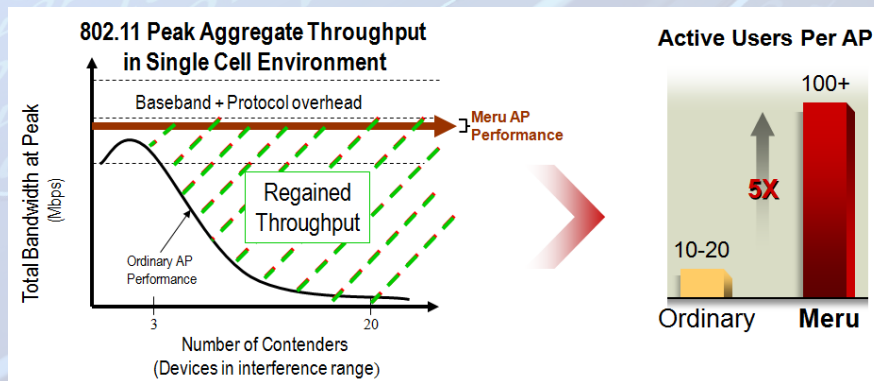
802.11 Peak Aggregate Throughput in Single Cell Environment

Baseband + Protocol overhead

Meru AP Performance

Total Bandwidth at Peak (Mbps)

Regained Throughput

Ordinary AP Performance

3

20

Number of Contenders (Devices in interference range)

Active Users Per AP

100+

5X

10-20

Ordinary

Meru